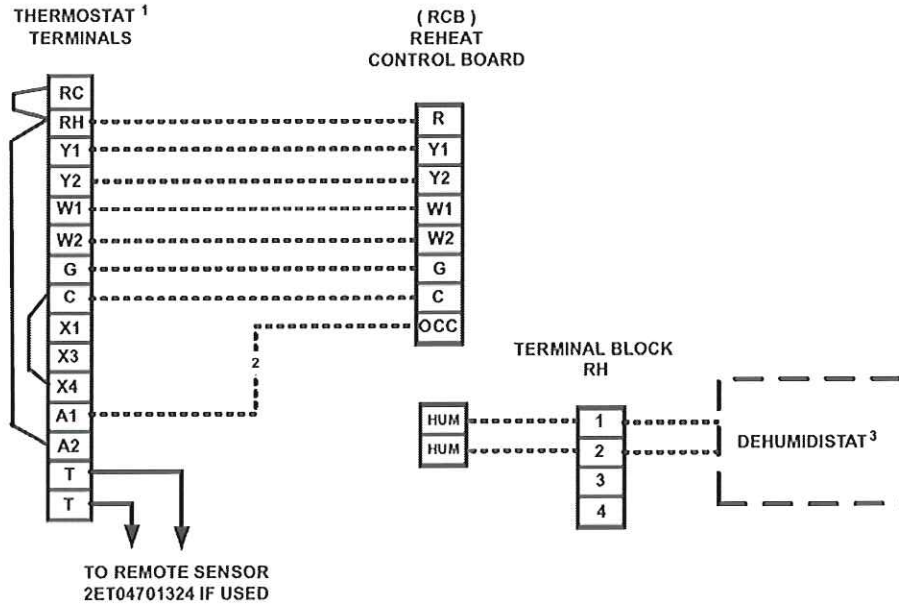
THERMOSTAT $^1$
TERMINALS

( RCB )
REHEAT
CONTROL BOARD

| RC |
|---|
| RH |
| Y1 |
| Y2 |
| W1 |
| W2 |
| G |
| C |
| X1 |
| X3 |
| X4 |
| A1 |
| A2 |
| T |
| T |

| R |
|---|
| Y1 |
| Y2 |
| W1 |
| W2 |
| G |
| C |
| OCC |

2

TERMINAL BLOCK
RH

HUM
HUM

| 1 |
|---|
| 2 |
| 3 |
| 4 |

DEHUMIDISTAT $^3$

TO REMOTE SENSOR
2ET04701324 IF USED